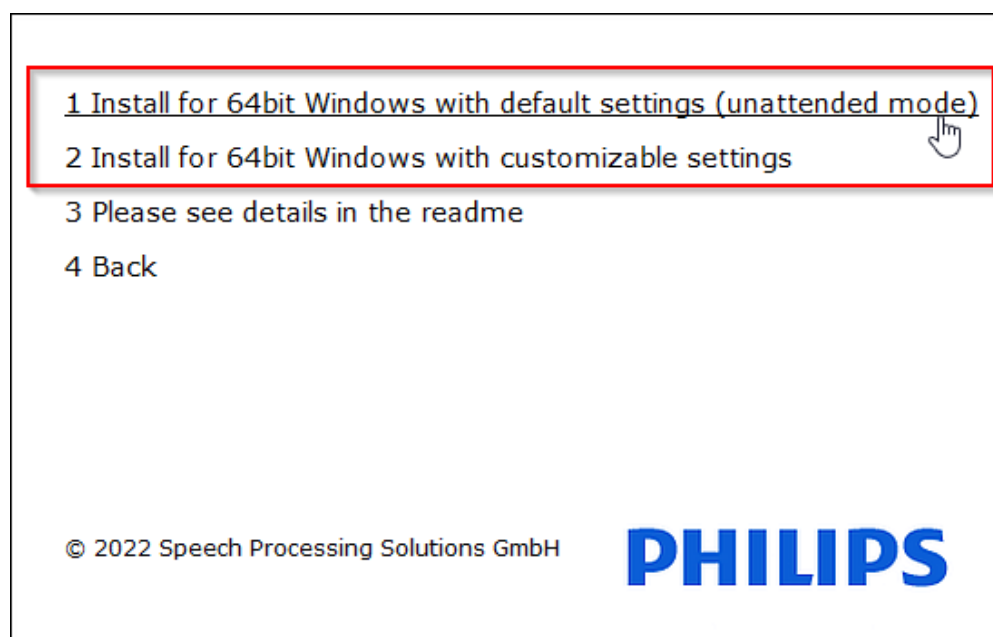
1 Install for 64bit Windows with default settings (unattended mode)

2 Install for 64bit Windows with customizable settings

3 Please see details in the readme

4 Back

© 2022 Speech Processing Solutions GmbH

PHILIPS